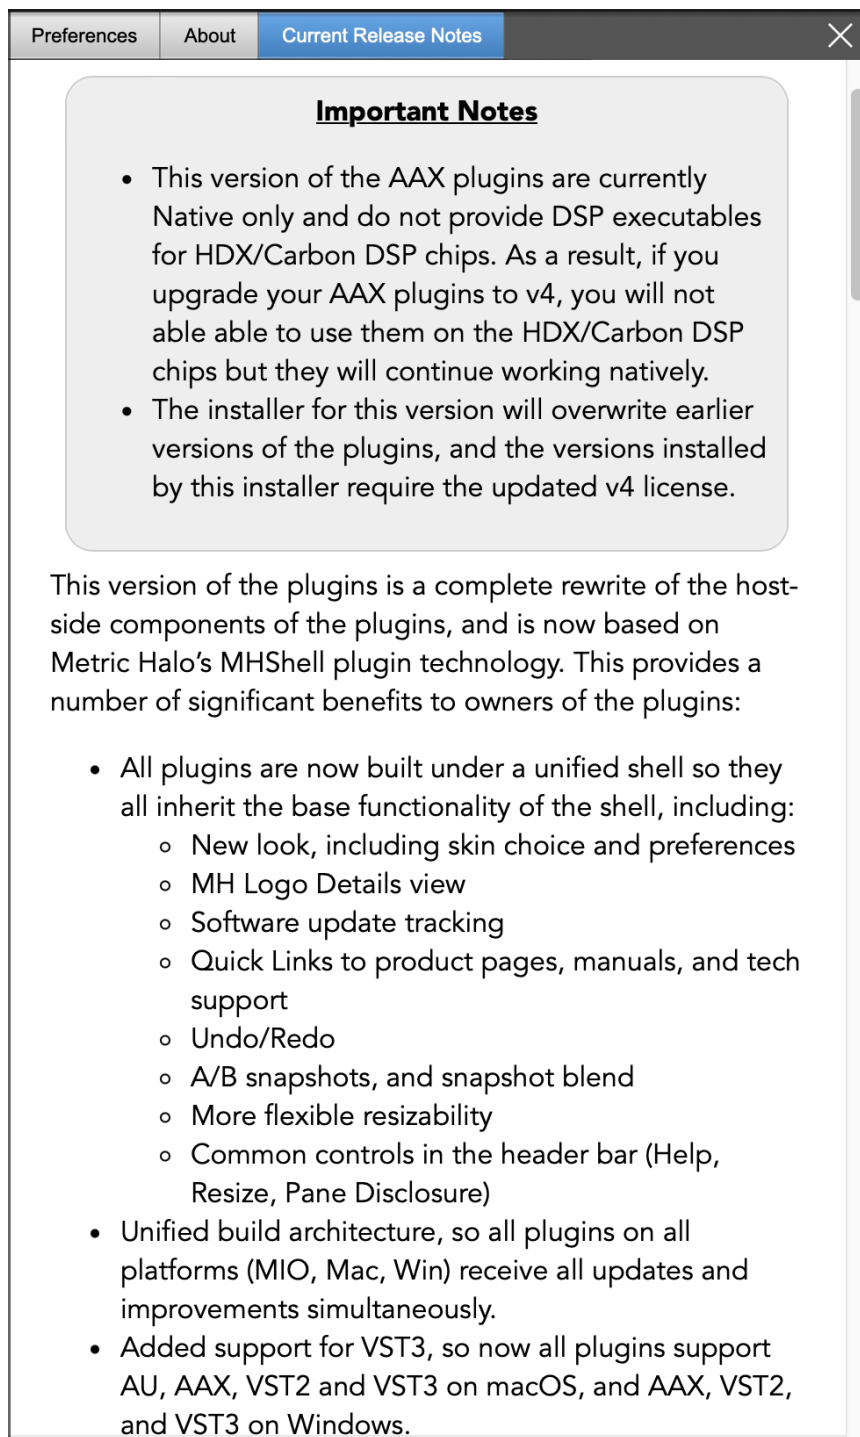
Preferences | About | Current Release Notes

Important Notes

- This version of the AAX plugins are currently Native only and do not provide DSP executables for HDX/Carbon DSP chips. As a result, if you upgrade your AAX plugins to v4, you will not able able to use them on the HDX/Carbon DSP chips but they will continue working natively.
- The installer for this version will overwrite earlier versions of the plugins, and the versions installed by this installer require the updated v4 license.

This version of the plugins is a complete rewrite of the host-side components of the plugins, and is now based on Metric Halo's MHShell plugin technology. This provides a number of significant benefits to owners of the plugins:

- All plugins are now built under a unified shell so they all inherit the base functionality of the shell, including:
  - New look, including skin choice and preferences
  - MH Logo Details view
  - Software update tracking
  - Quick Links to product pages, manuals, and tech support
  - Undo/Redo
  - A/B snapshots, and snapshot blend
  - More flexible resizability
  - Common controls in the header bar (Help, Resize, Pane Disclosure)
- Unified build architecture, so all plugins on all platforms (MIO, Mac, Win) receive all updates and improvements simultaneously.
- Added support for VST3, so now all plugins support AU, AAX, VST2 and VST3 on macOS, and AAX, VST2, and VST3 on Windows.